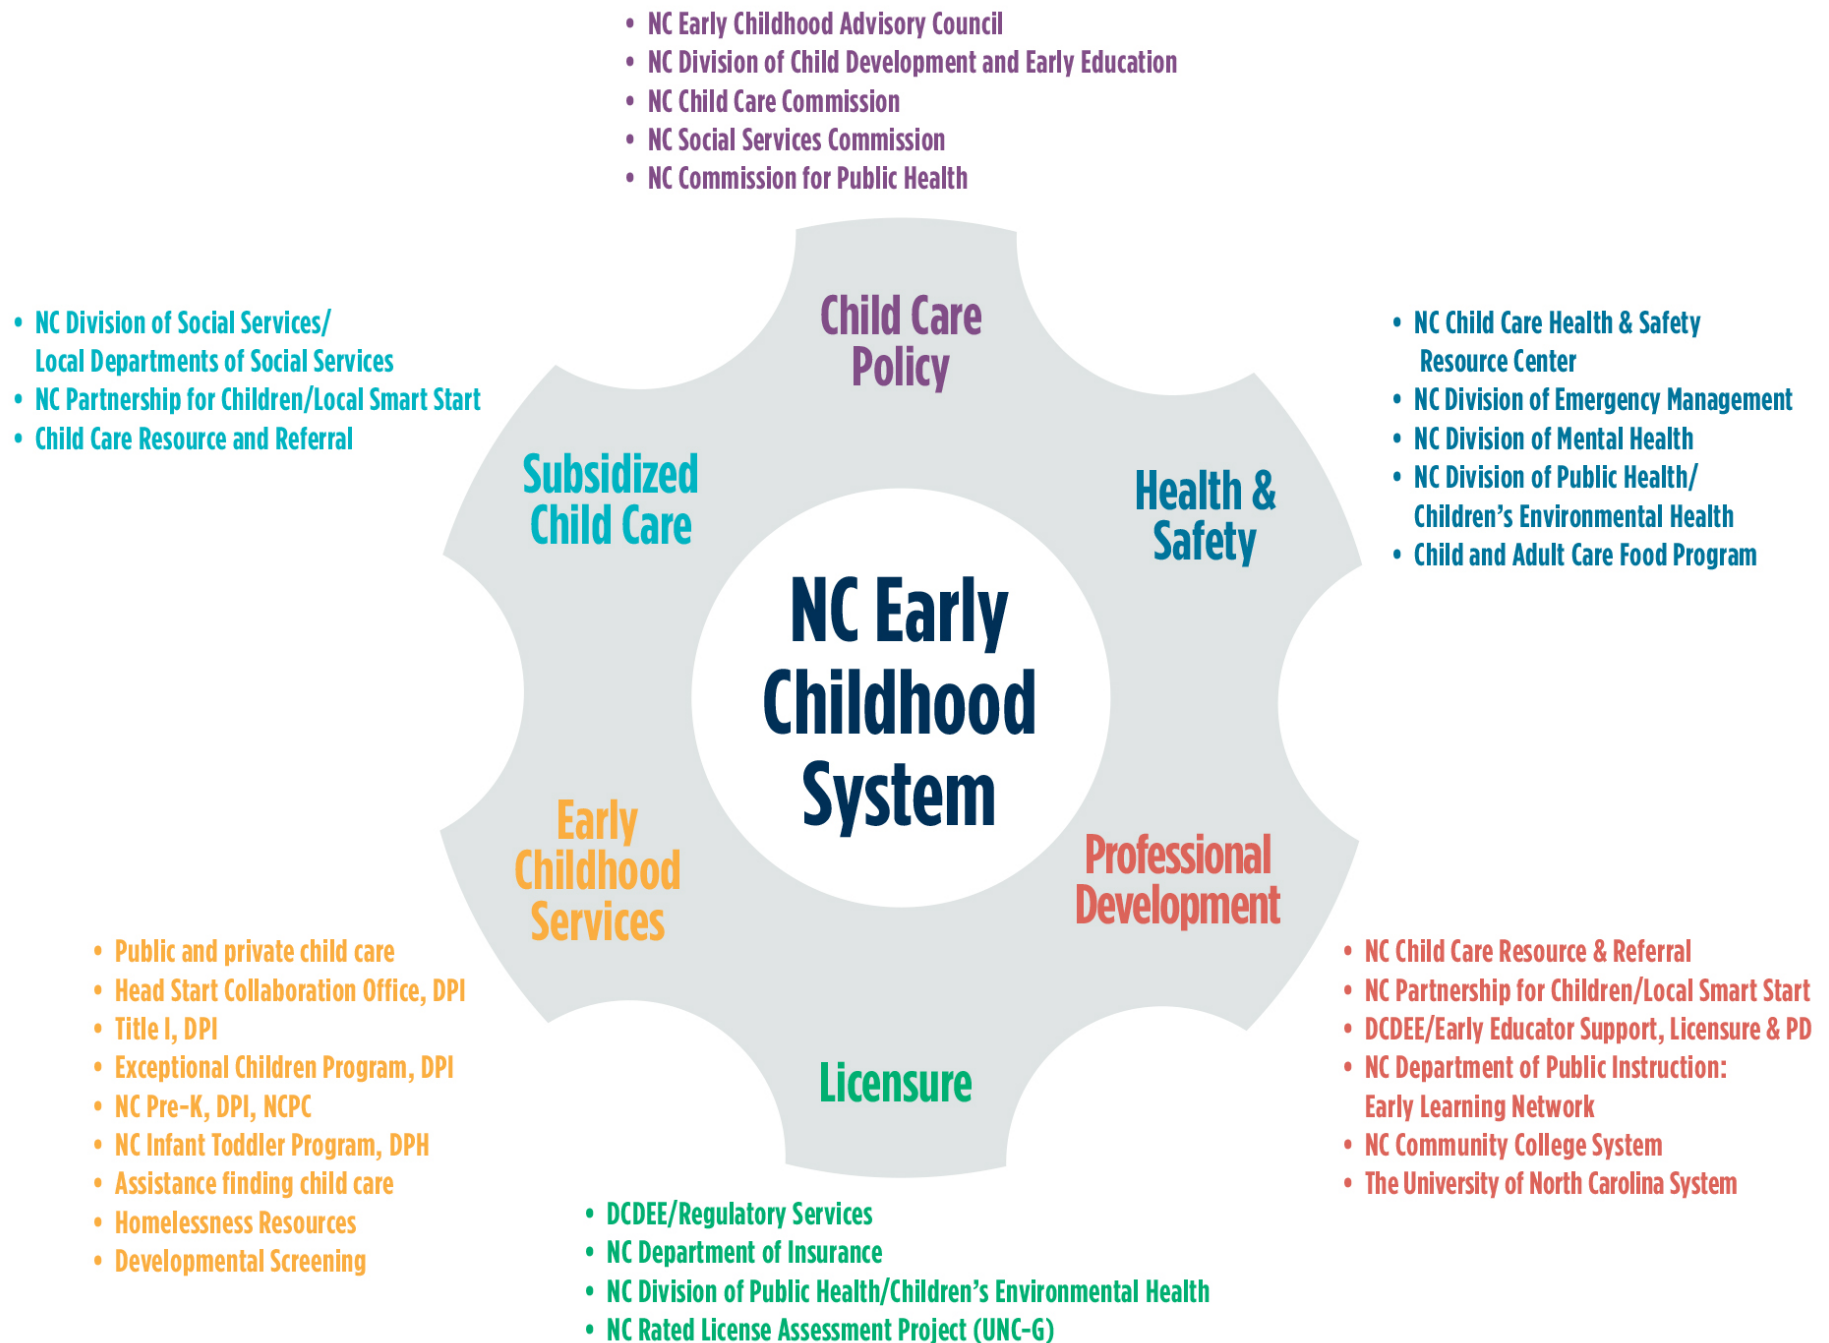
• NC Early Childhood Advisory Council
• NC Division of Child Development and Early Education
• NC Child Care Commission
• NC Social Services Commission
• NC Commission for Public Health

Child Care Policy

• NC Division of Social Services/ Local Departments of Social Services
• NC Partnership for Children/Local Smart Start
• Child Care Resource and Referral

Subsidized Child Care

• NC Child Care Health & Safety Resource Center
• NC Division of Emergency Management
• NC Division of Mental Health
• NC Division of Public Health/ Children's Environmental Health
• Child and Adult Care Food Program

Health & Safety

NC Early Childhood System

Early Childhood Services

Professional Development

Licensure

• Public and private child care
• Head Start Collaboration Office, DPI
• Title I, DPI
• Exceptional Children Program, DPI
• NC Pre-K, DPI, NCPC
• NC Infant Toddler Program, DPH
• Assistance finding child care
• Homelessness Resources
• Developmental Screening

• NC Child Care Resource & Referral
• NC Partnership for Children/Local Smart Start
• DCDEE/Early Educator Support, Licensure & PD
• NC Department of Public Instruction: Early Learning Network
• NC Community College System
• The University of North Carolina System

• DCDEE/Regulatory Services
• NC Department of Insurance
• NC Division of Public Health/Children's Environmental Health
• NC Rated License Assessment Project (UNC-G)